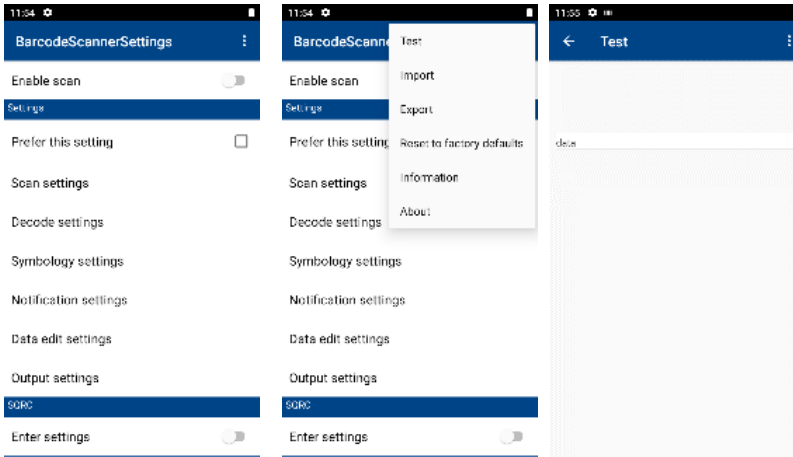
11:34

BarcodeScannerSettings

Enable scan

Settings

Prefer this setting

Scan settings

Decode settings

Symbology settings

Notification settings

Data edit settings

Output settings

SGRC

Enter settings

11:34

BarcodeScanne

Test

Import

Export

Reset to factory defaults

Information

About

Enable scan

Settings

Prefer this setting

Scan settings

Decode settings

Symbology settings

Notification settings

Data edit settings

Output settings

SGRC

Enter settings

11:35

Test

data